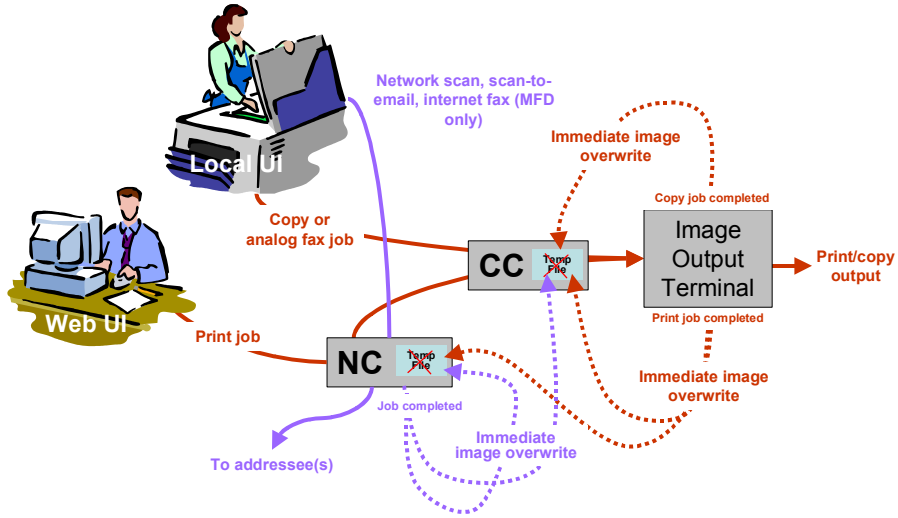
Local UI

Network scan, scan-to-email, internet fax (MFD only)

Immediate image overwrite

Copy job completed

Web UI

Copy or analog fax job

CC

Temp File

Image Output Terminal

Print/copy output

Print job completed

Print job

NC

Temp File

Immediate image overwrite

Job completed

Immediate image overwrite

To addressee(s)